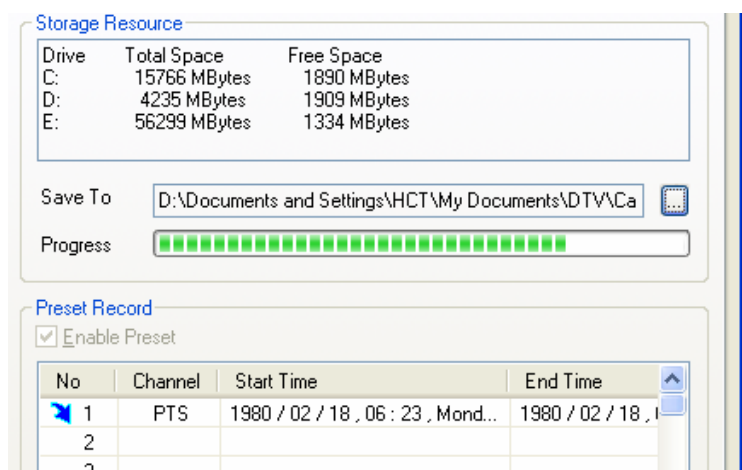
Storage Resource

| Drive | Total Space | Free Space |
|---|---|---|
| C: | 15766 MBytes | 1890 MBytes |
| D: | 4235 MBytes | 1909 MBytes |
| E: | 56299 MBytes | 1334 MBytes |

Save To D:\Documents and Settings\HCT\My Documents\DTV\Ca ...

Progress

Preset Record

Enable Preset

| No | Channel | Start Time | End Time |
|---|---|---|---|
| 1 | PTS | 1980 / 02 / 18 , 06 : 23 , Mond... | 1980 / 02 / 18 , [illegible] |
| 2 | | | |
| 3 | | | |